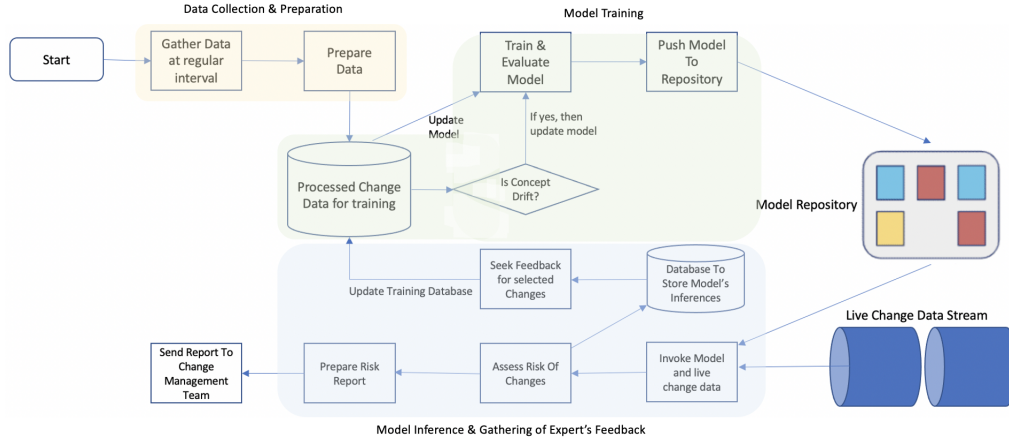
Data Collection & Preparation

Model Training

Start

Gather Data at regular interval

Prepare Data

Train & Evaluate Model

Push Model To Repository

Update Model

If yes, then update model

Processed Change Data for training

Is Concept Drift?

Model Repository

Update Training Database

Seek Feedback for selected Changes

Database To Store Model's Inferences

Live Change Data Stream

Send Report To Change Management Team

Prepare Risk Report

Assess Risk Of Changes

Invoke Model and live change data

Model Inference & Gathering of Expert's Feedback